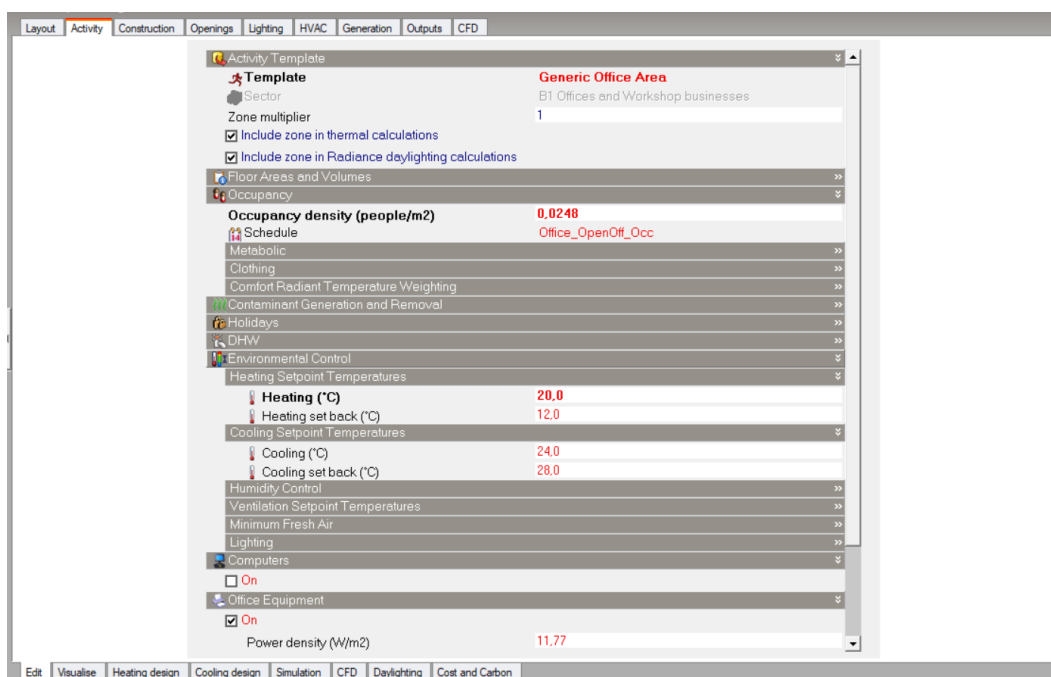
Layout | Activity | Construction | Openings | Lighting | HVAC | Generation | Outputs | CFD

Activity Template
Template — Generic Office Area
Sector — B1 Offices and Workshop businesses
Zone multiplier — 1
☑ Include zone in thermal calculations
☑ Include zone in Radiance daylighting calculations
Floor Areas and Volumes
Occupancy
Occupancy density (people/m2) — 0,0248
Schedule — Office_OpenOff_Occ
Metabolic
Clothing
Comfort Radiant Temperature Weighting
Contaminant Generation and Removal
Holidays
DHW
Environmental Control
Heating Setpoint Temperatures
Heating (°C) — 20,0
Heating set back (°C) — 12,0
Cooling Setpoint Temperatures
Cooling (°C) — 24,0
Cooling set back (°C) — 28,0
Humidity Control
Ventilation Setpoint Temperatures
Minimum Fresh Air
Lighting
Computers
☐ On
Office Equipment
☑ On
Power density (W/m2) — 11,77

Edit | Visualise | Heating design | Cooling design | Simulation | CFD | Daylighting | Cost and Carbon